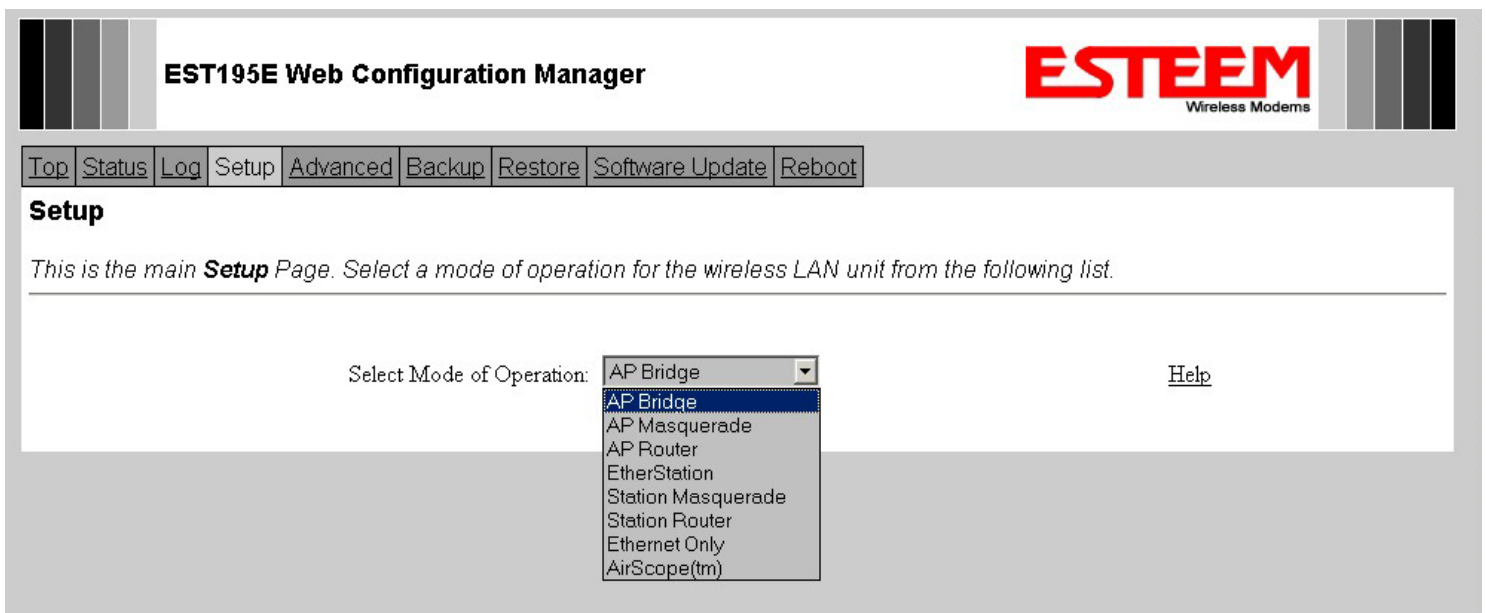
EST195E Web Configuration Manager

ESTEEM
Wireless Modems

Top | Status | Log | Setup | Advanced | Backup | Restore | Software Update | Reboot

Setup

This is the main **Setup** Page. Select a mode of operation for the wireless LAN unit from the following list.

Select Mode of Operation: AP Bridge

Help

AP Bridge
AP Masquerade
AP Router
EtherStation
Station Masquerade
Station Router
Ethernet Only
AirScope(tm)